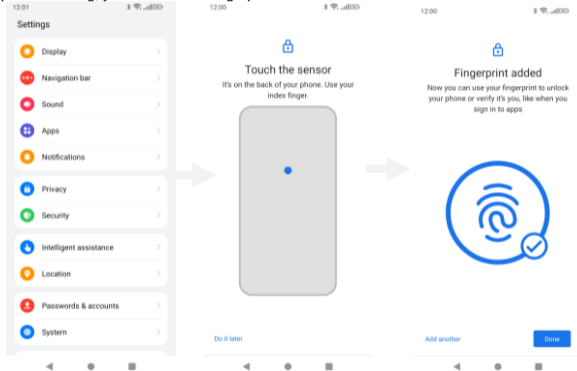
12:01

Settings

Display

Navigation bar

Sound

Apps

Notifications

Privacy

Security

Intelligent assistance

Location

Passwords & accounts

System

12:00

Touch the sensor

It's on the back of your phone. Use your index finger.

Do it later

12:00

Fingerprint added

Now you can use your fingerprint to unlock your phone or verify it's you, like when you sign in to apps

Add another

Done